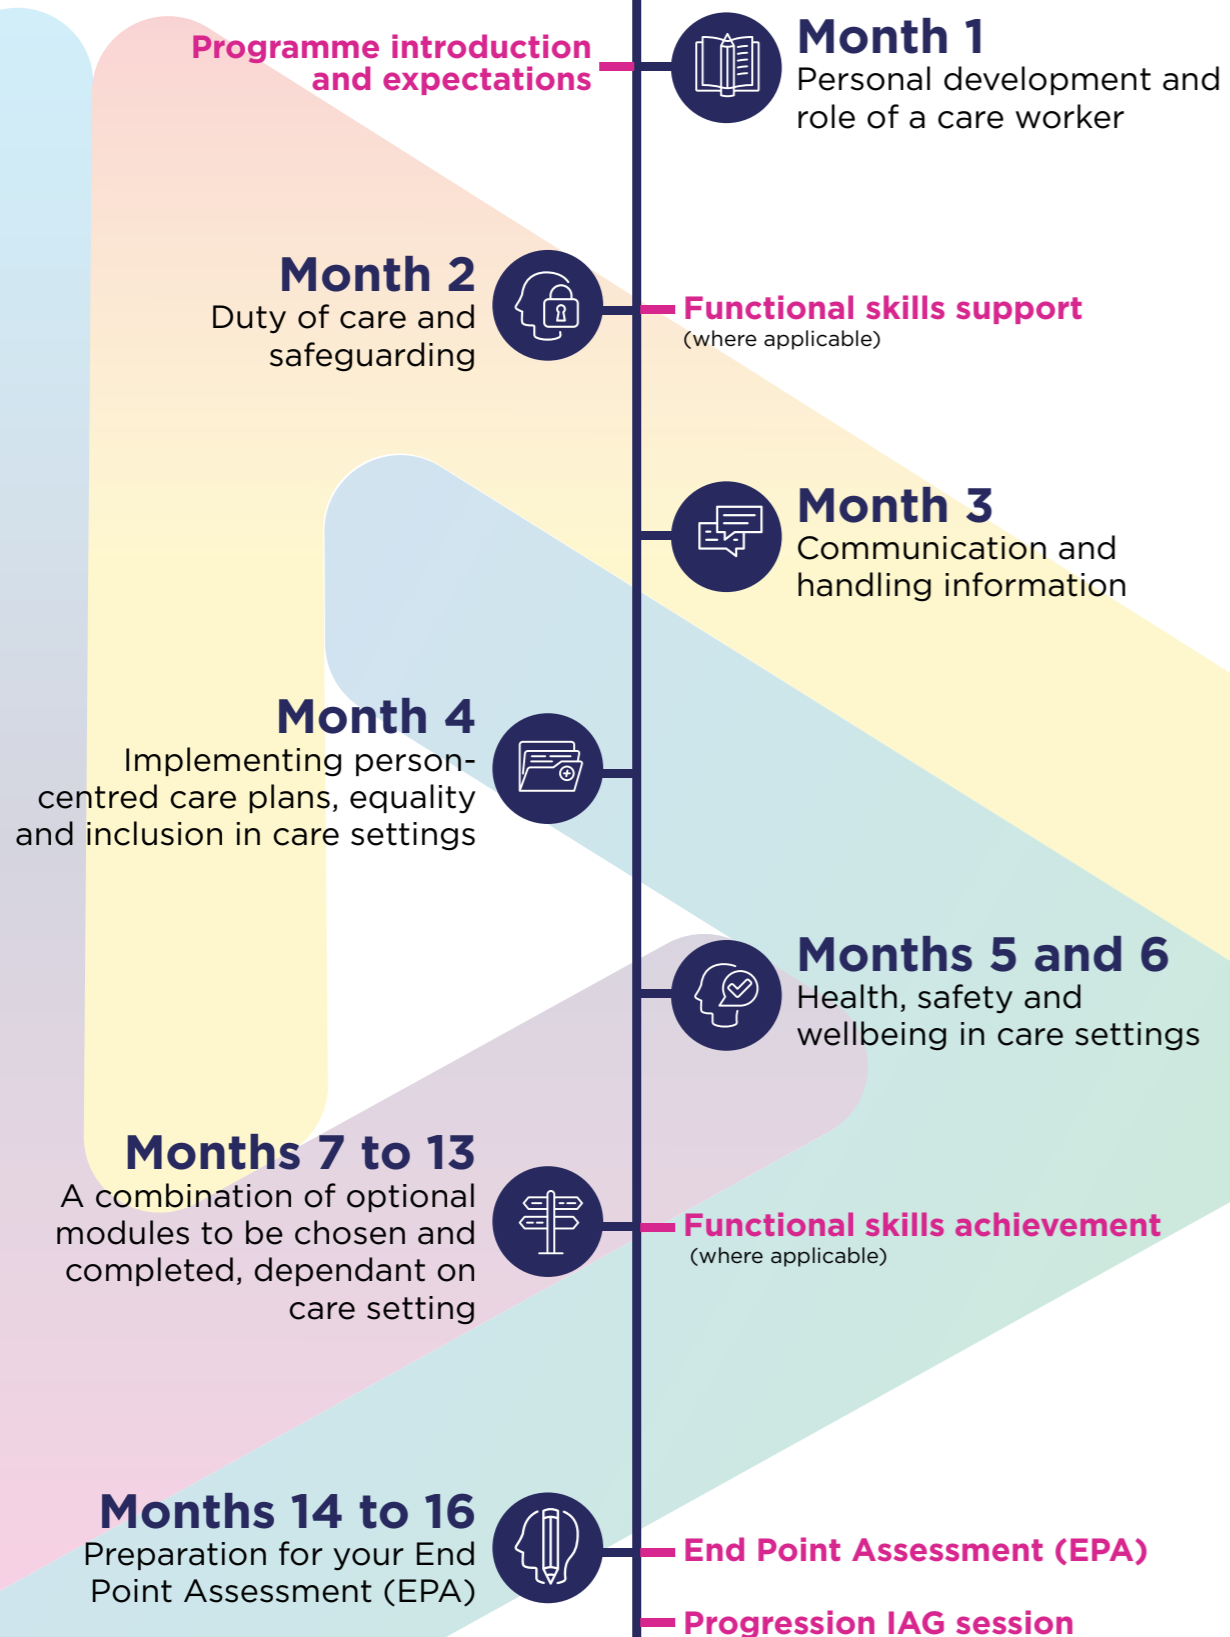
Programme introduction and expectations

Month 1
Personal development and role of a care worker

Month 2
Duty of care and safeguarding

Functional skills support
(where applicable)

Month 3
Communication and handling information

Month 4
Implementing person-centred care plans, equality and inclusion in care settings

Months 5 and 6
Health, safety and wellbeing in care settings

Months 7 to 13
A combination of optional modules to be chosen and completed, dependant on care setting

Functional skills achievement
(where applicable)

Months 14 to 16
Preparation for your End Point Assessment (EPA)

End Point Assessment (EPA)

Progression IAG session